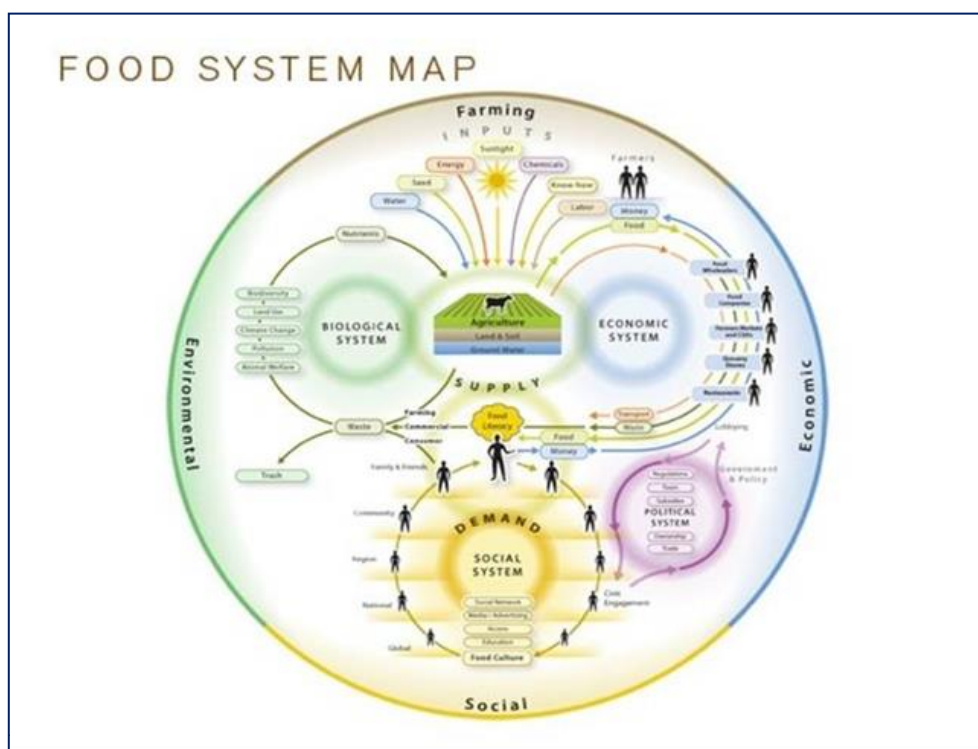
FOOD SYSTEM MAP

Farming

INPUTS

Sunlight

Energy

Chemicals

Seed

Know-how

Water

Labor

Farmers

Money

Food

Nutrients

Biodiversity

Land Use

Climate Change

Pollution

Animal Welfare

BIOLOGICAL SYSTEM

Agriculture

Land & Soil

Ground Water

ECONOMIC SYSTEM

Food Wholesalers

Food Companies

Farmers Markets and CSAs

Grocery Stores

Restaurants

SUPPLY

Environmental

Economic

Farming

Commercial

Consumer

Waste

Food Literacy

Transport

Waste

Food

Money

Lobbying

Trash

Family & Friends

Government & Policy

Regulations

Taxes

Subsidies

POLITICAL SYSTEM

Ownership

Trade

DEMAND

Community

SOCIAL SYSTEM

Region

Civic Engagement

National

Social Network

Media / Advertising

Access

Education

Global

Food Culture

Social